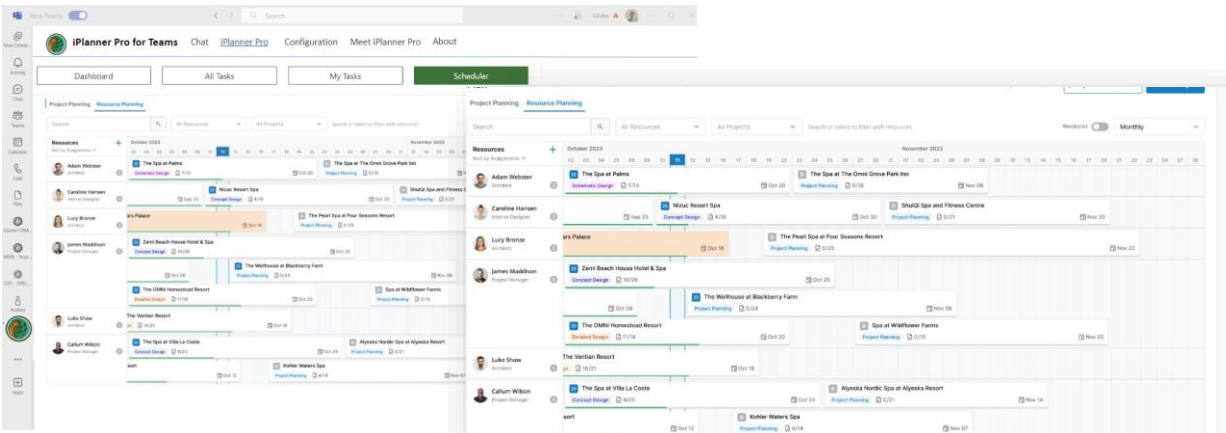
New Teams

Search

iPlanner Pro for Teams Chat iPlanner Pro Configuration Meet iPlanner Pro About

Dashboard All Tasks My Tasks Scheduler

Project Planning Resource Planning

Search All Resources All Projects Search or select to filter with resources

Weekend Monthly

Resources
Sort by Assignments

October 2023 November 2023

Adam Webster
Architect

Caroline Hansen
Interior Designer

Lucy Bronze
Architect

James Maddison
Project Manager

Luke Shaw
Architect

Callum Wilson
Project Manager

The Spa at Palms
Schematic Design 7/14
Oct 20

The Spa at The Omni Grove Park Inn
Project Planning 0/18
Nov 08

Nizuc Resort Spa
Concept Design 4/18
Sep 25
Oct 30

ShuiQi Spa and Fitness Centre
Project Planning 0/21
Nov 20

rs Palace
Oct 16

The Pearl Spa at Four Seasons Resort
Project Planning 0/25
Nov 22

Zemi Beach House Hotel & Spa
Concept Design 10/26
Oct 25

Oct 09

The Wellhouse at Blackberry Farm
Project Planning 0/24
Nov 06

The OMNI Homestead Resort
Detailed Design 11/18
Oct 30

Spa at Wildflower Farms
Project Planning 0/19
Nov 20

The Ventian Resort
16/21
Oct 18

The Spa at Villa La Coste
Concept Design 8/25
Oct 24

Alyeska Nordic Spa at Alyeska Resort
Project Planning 0/21
Nov 14

sort
Oct 12

Kohler Waters Spa
Project Planning 4/18
Nov 07